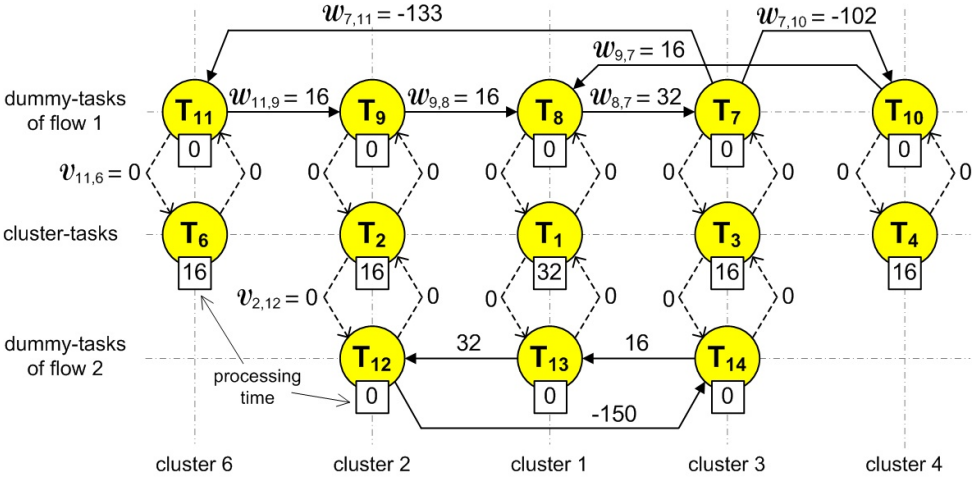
$w_{7,11} = -133$

$w_{7,10} = -102$

$w_{9,7} = 16$

dummy-tasks of flow 1

$T_{11}$ $w_{11,9} = 16$ $T_9$ $w_{9,8} = 16$ $T_8$ $w_{8,7} = 32$ $T_7$ $T_{10}$

0 0 0 0 0

$v_{11,6} = 0$ 0 0 0 0 0 0 0 0 0

cluster-tasks

$T_6$ $T_2$ $T_1$ $T_3$ $T_4$

16 16 32 16 16

$v_{2,12} = 0$ 0 0 0 0 0

dummy-tasks of flow 2

$T_{12}$ 32 $T_{13}$ 16 $T_{14}$

processing time

0 0 0

-150

cluster 6 cluster 2 cluster 1 cluster 3 cluster 4